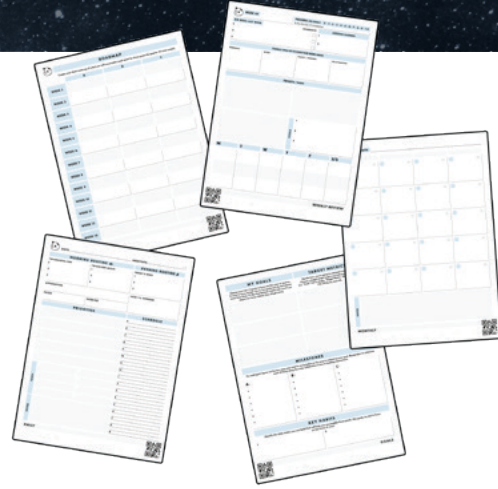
ROADMAP

WEEK 1
WEEK 2
WEEK 3
WEEK 4
WEEK 5
WEEK 6
WEEK 7
WEEK 8
WEEK 9
WEEK 10
WEEK 11
WEEK 12

WEEK

PRIORITIES

M T W T F S/S

WEEKLY REVIEW

MORNING ROUTINE
EVENING ROUTINE

PRIORITIES
SCHEDULE

DAILY

MY GOALS
TARGET MILESTONES
MILESTONES
KEY HABITS

GOALS

MONTHLY